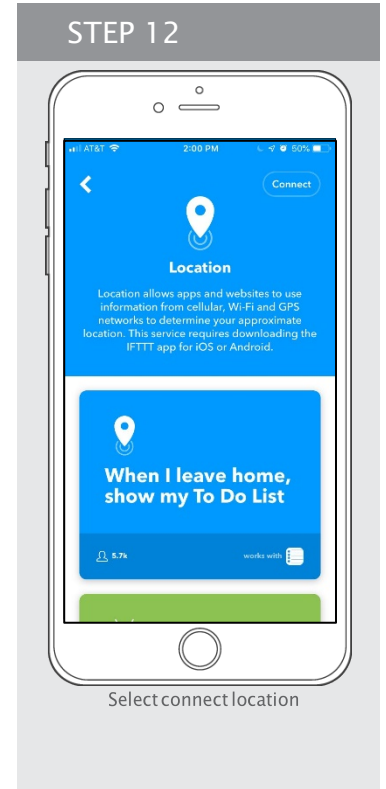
STEP 12

AT&T
2:00 PM
50%

Connect

Location

Location allows apps and websites to use information from cellular, Wi-Fi and GPS networks to determine your approximate location. This service requires downloading the IFTTT app for iOS or Android.

When I leave home, show my To Do List

5.7k

works with

Select connect location